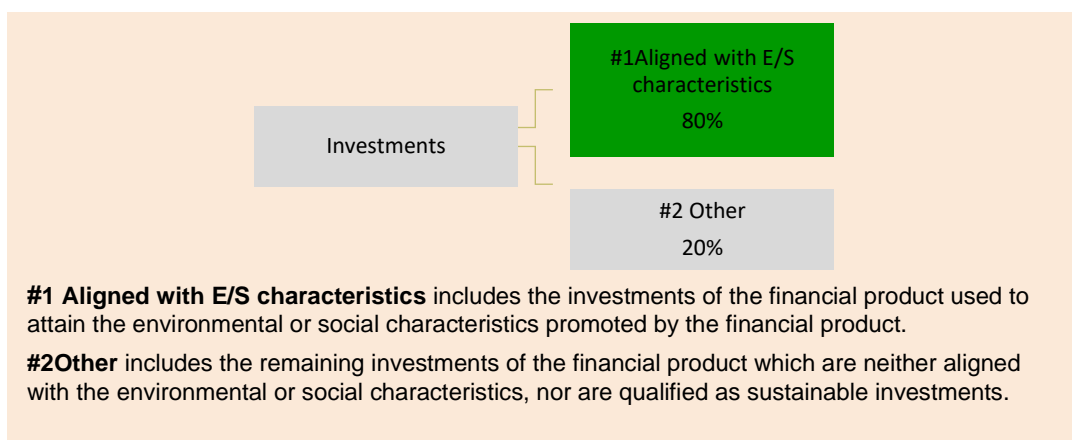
Investments

#1Aligned with E/S characteristics

80%

#2 Other

20%

**#1 Aligned with E/S characteristics** includes the investments of the financial product used to attain the environmental or social characteristics promoted by the financial product.

**#2Other** includes the remaining investments of the financial product which are neither aligned with the environmental or social characteristics, nor are qualified as sustainable investments.